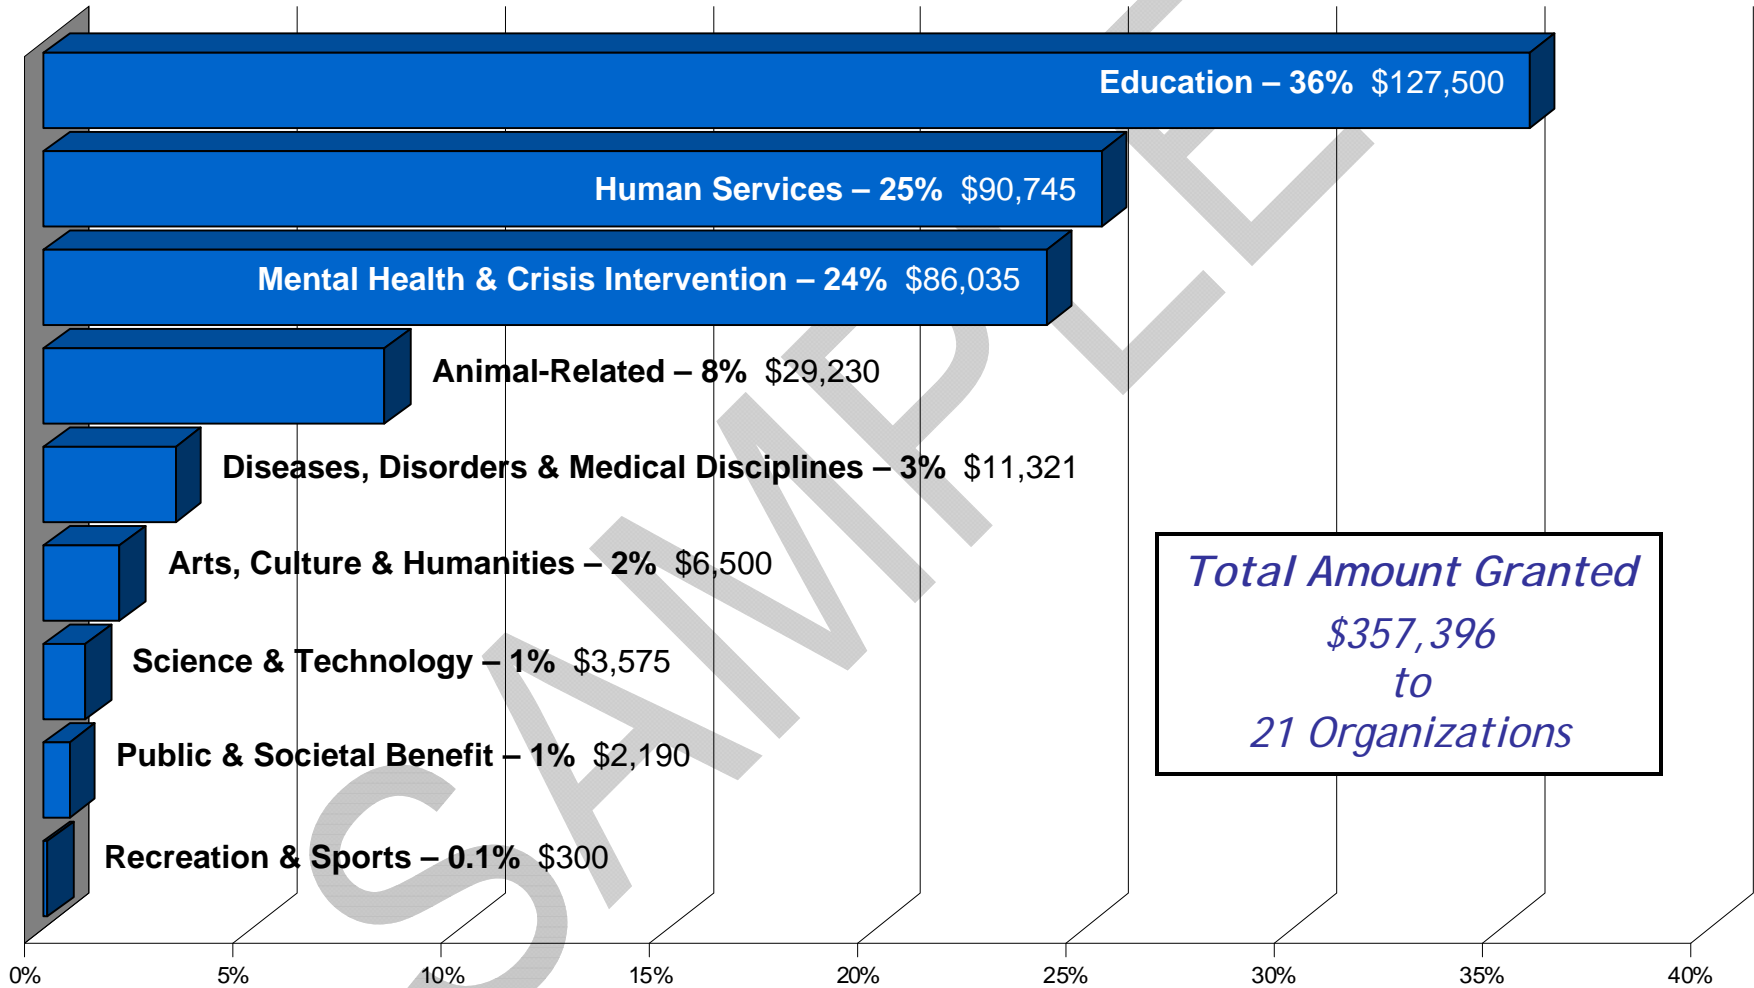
Education – 36% $127,500

Human Services – 25% $90,745

Mental Health & Crisis Intervention – 24% $86,035

Animal-Related – 8% $29,230

Diseases, Disorders & Medical Disciplines – 3% $11,321

Arts, Culture & Humanities – 2% $6,500

Science & Technology – 1% $3,575

Public & Societal Benefit – 1% $2,190

Recreation & Sports – 0.1% $300

Total Amount Granted
$357,396
to
21 Organizations

SAMPLE

0% 5% 10% 15% 20% 25% 30% 35% 40%